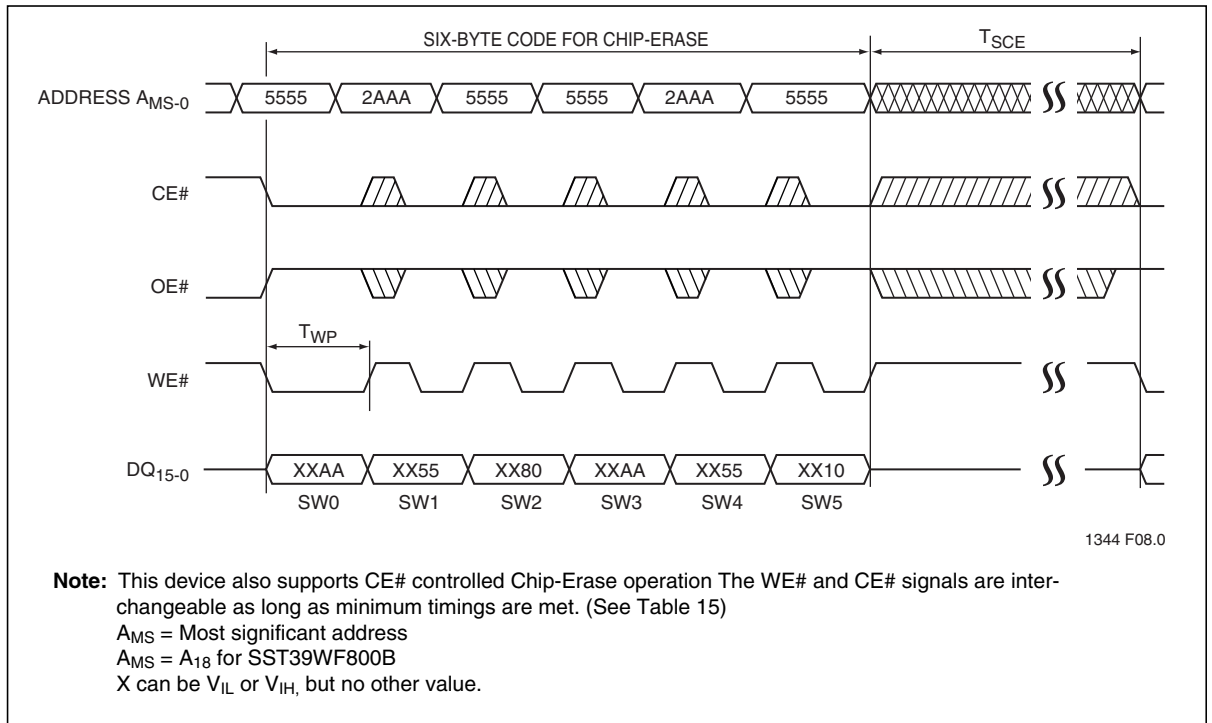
SIX-BYTE CODE FOR CHIP-ERASE

$T_{SCE}$

ADDRESS $A_{MS-0}$

5555 2AAA 5555 5555 2AAA 5555

CE#

OE#

$T_{WP}$

WE#

$DQ_{15-0}$

XXAA XX55 XX80 XXAA XX55 XX10

SW0 SW1 SW2 SW3 SW4 SW5

1344 F08.0

**Note:** This device also supports CE# controlled Chip-Erase operation The WE# and CE# signals are interchangeable as long as minimum timings are met. (See Table 15)
$A_{MS}$ = Most significant address
$A_{MS}$ = $A_{18}$ for SST39WF800B
X can be $V_{IL}$ or $V_{IH,}$ but no other value.